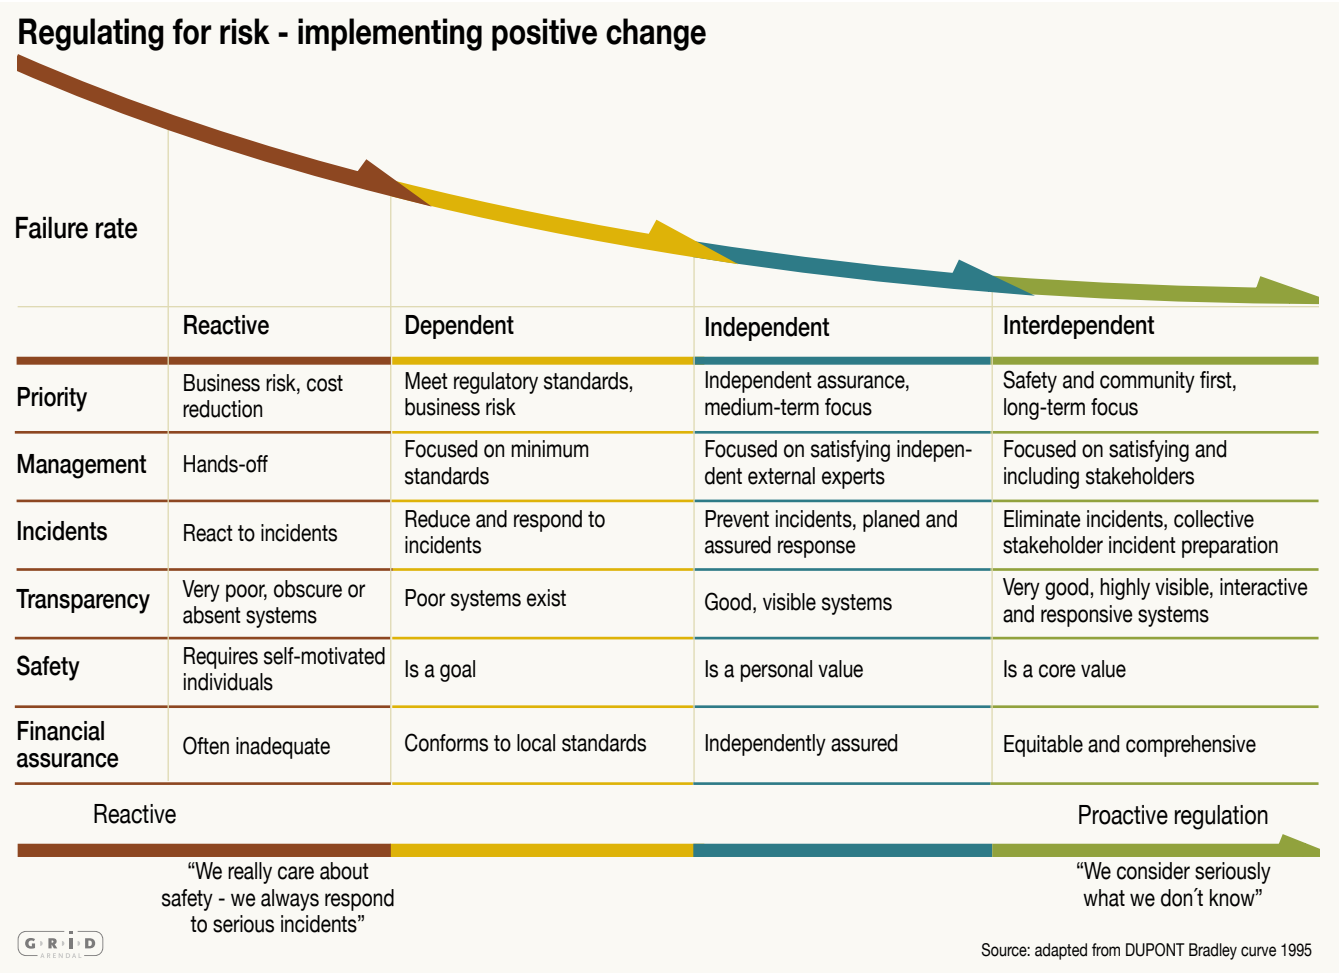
Regulating for risk - implementing positive change

Failure rate

| | Reactive | Dependent | Independent | Interdependent |
|---|---|---|---|---|
| Priority | Business risk, cost reduction | Meet regulatory standards, business risk | Independent assurance, medium-term focus | Safety and community first, long-term focus |
| Management | Hands-off | Focused on minimum standards | Focused on satisfying independent external experts | Focused on satisfying and including stakeholders |
| Incidents | React to incidents | Reduce and respond to incidents | Prevent incidents, planed and assured response | Eliminate incidents, collective stakeholder incident preparation |
| Transparency | Very poor, obscure or absent systems | Poor systems exist | Good, visible systems | Very good, highly visible, interactive and responsive systems |
| Safety | Requires self-motivated individuals | Is a goal | Is a personal value | Is a core value |
| Financial assurance | Often inadequate | Conforms to local standards | Independently assured | Equitable and comprehensive |

Reactive

Proactive regulation

“We really care about safety - we always respond to serious incidents”

“We consider seriously what we don´t know”

GRID ARENDAL

Source: adapted from DUPONT Bradley curve 1995